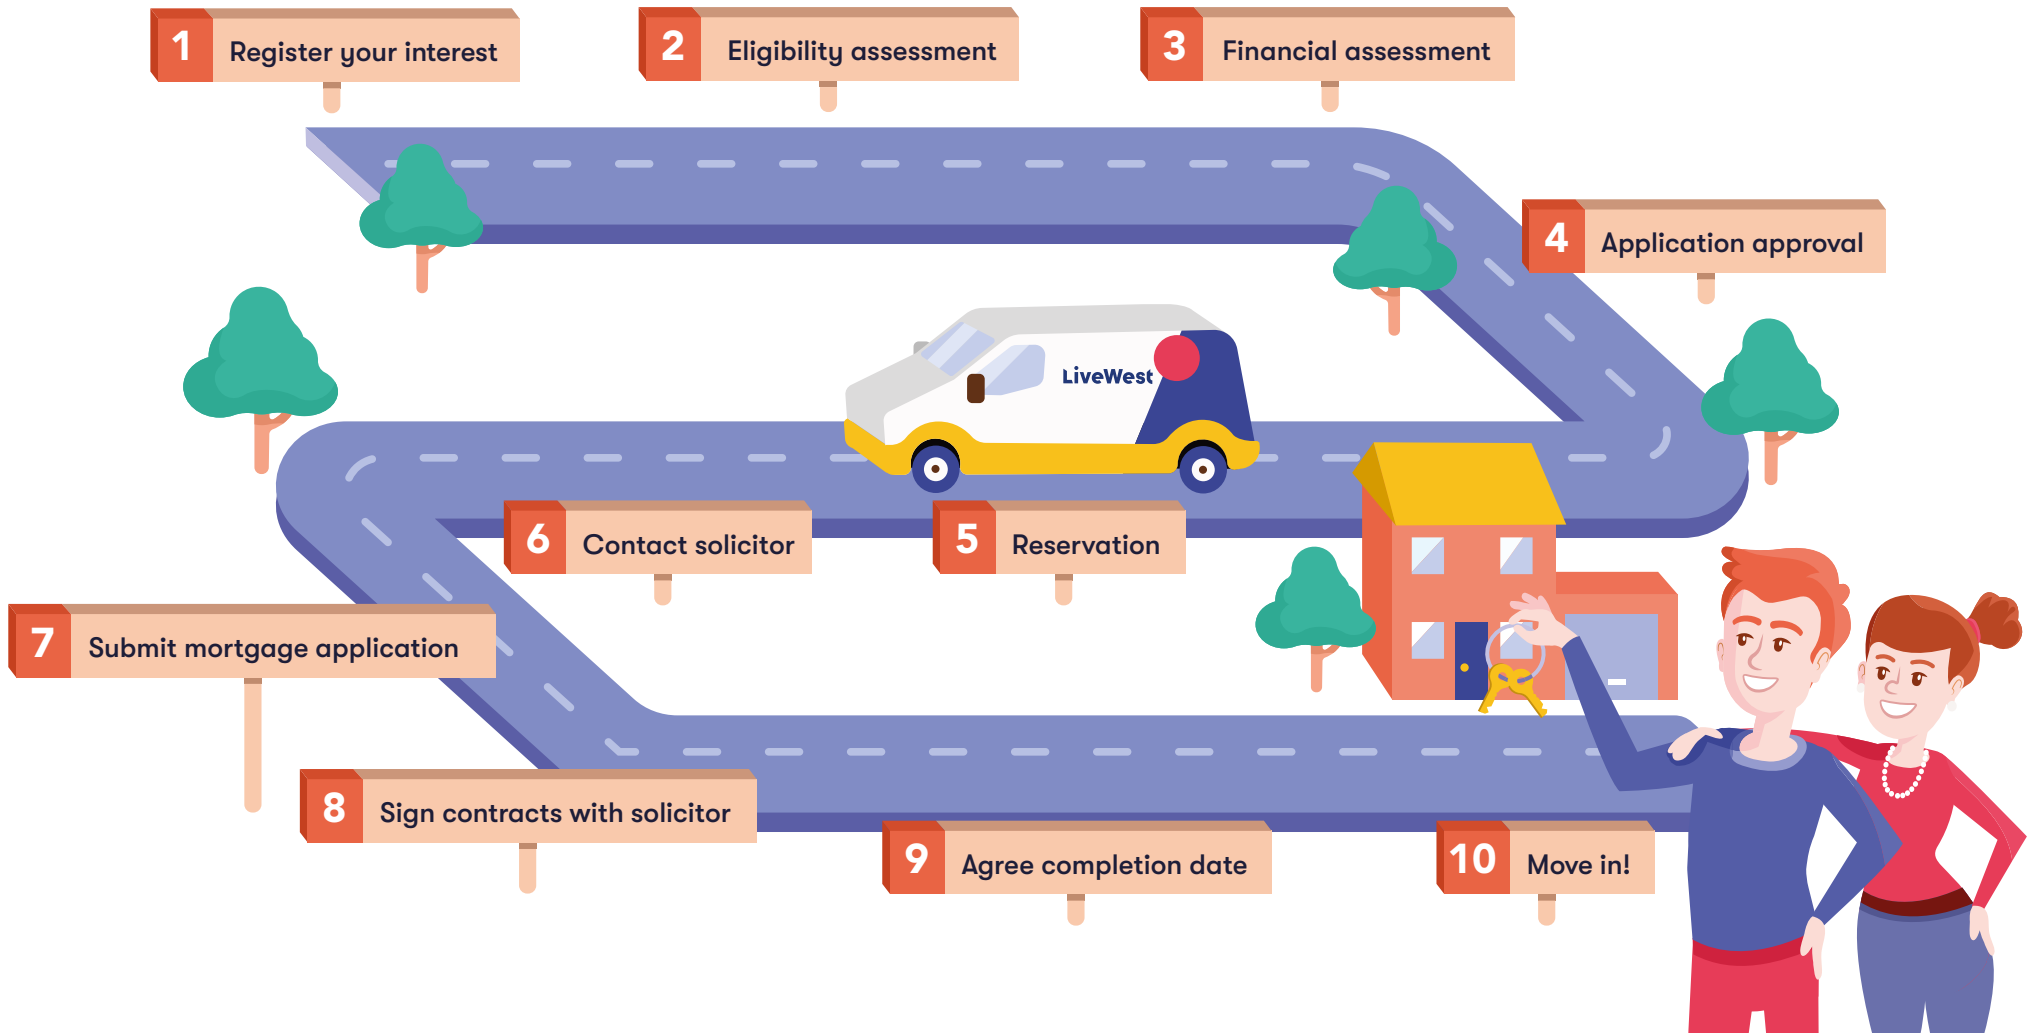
1 Register your interest

2 Eligibility assessment

3 Financial assessment

4 Application approval

LiveWest

6 Contact solicitor

5 Reservation

7 Submit mortgage application

8 Sign contracts with solicitor

9 Agree completion date

10 Move in!